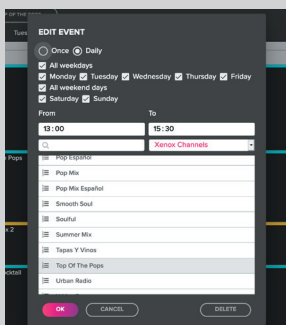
EDIT EVENT

Once Daily

All weekdays

Monday Tuesday Wednesday Thursday Friday

All weekend days

Saturday Sunday

From

13:00

To

15:30

Xenox Channels

Pop Español

Pop Mix

Pop Mix Español

Smooth Soul

Soulful

Summer Mix

Tapas Y Vinos

Top Of The Pops

Urban Radio

OK

CANCEL

DELETE

Tues

s Pops

x 2

cktail